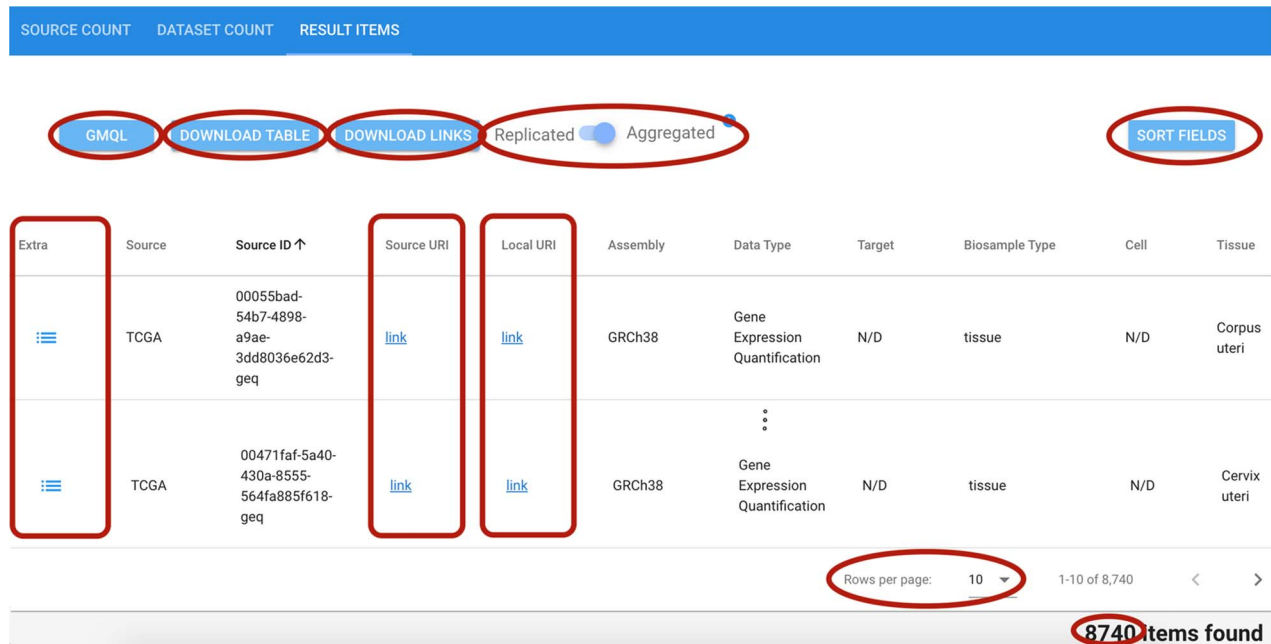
SOURCE COUNT DATASET COUNT RESULT ITEMS

GMQL DOWNLOAD TABLE DOWNLOAD LINKS Replicated Aggregated SORT FIELDS

| Extra | Source | Source ID ↑ | Source URI | Local URI | Assembly | Data Type | Target | Biosample Type | Cell | Tissue |
|---|---|---|---|---|---|---|---|---|---|---|
| | TCGA | 00055bad-54b7-4898-a9ae-3dd8036e62d3-geq | link | link | GRCh38 | Gene Expression Quantification | N/D | tissue | N/D | Corpus uteri |
| | TCGA | 00471faf-5a40-430a-8555-564fa885f618-geq | link | link | GRCh38 | Gene Expression Quantification | N/D | tissue | N/D | Cervix uteri |

Rows per page: 10 1-10 of 8,740

8740 items found